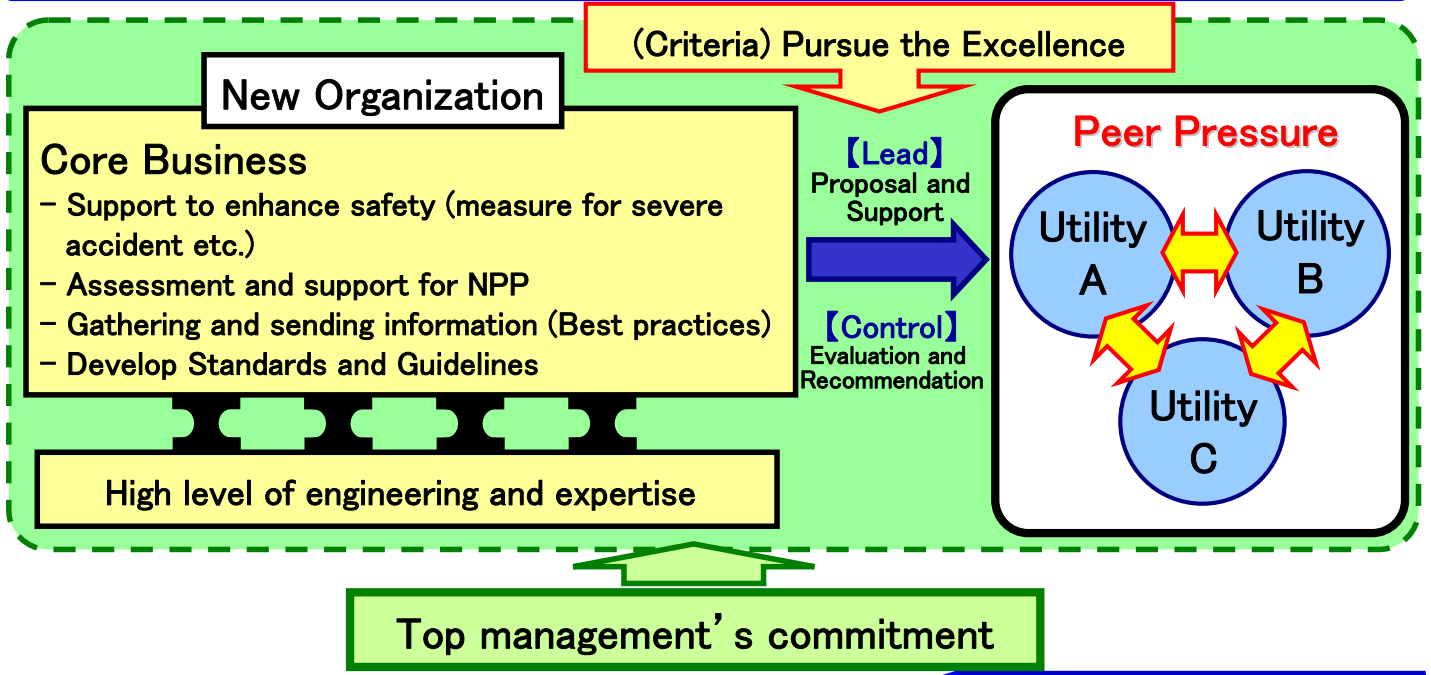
(Criteria) Pursue the Excellence

New Organization

Core Business
- Support to enhance safety (measure for severe accident etc.)
- Assessment and support for NPP
- Gathering and sending information (Best practices)
- Develop Standards and Guidelines

High level of engineering and expertise

【Lead】
Proposal and Support

【Control】
Evaluation and Recommendation

Peer Pressure

Utility A

Utility B

Utility C

Top management's commitment